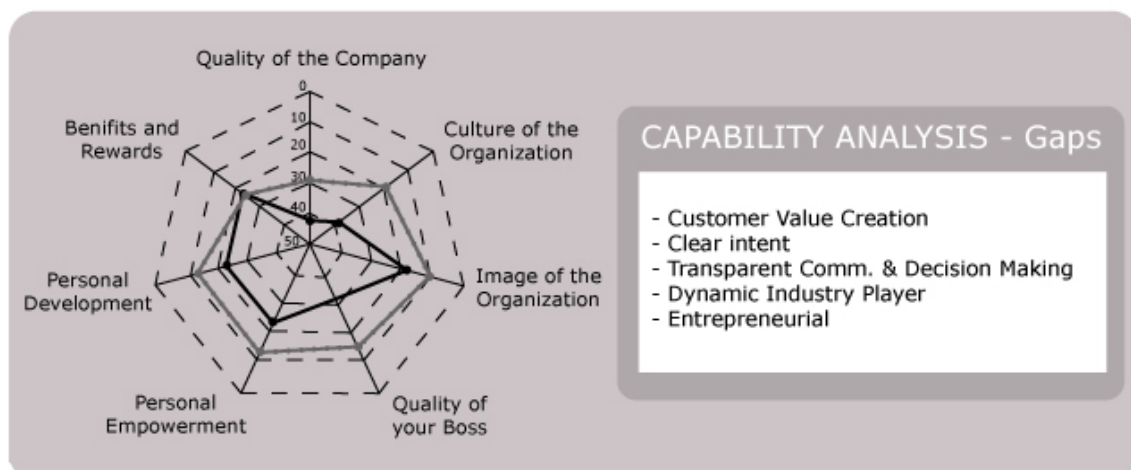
Quality of the Company

0
10
20
30
40
50

Culture of the Organization

Image of the Organization

Quality of your Boss

Personal Empowerment

Personal Development

Benifits and Rewards

CAPABILITY ANALYSIS - Gaps

- Customer Value Creation
- Clear intent
- Transparent Comm. & Decision Making
- Dynamic Industry Player
- Entrepreneurial